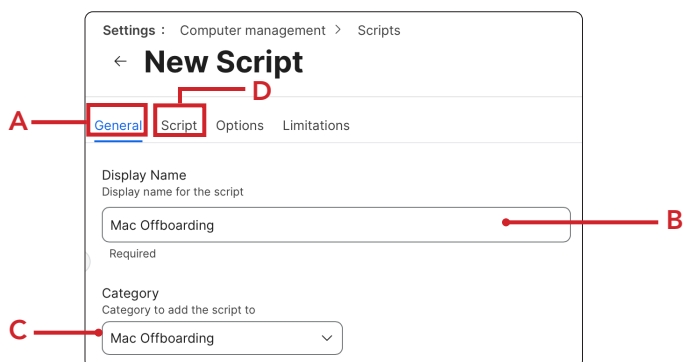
Settings : Computer management > Scripts

← New Script

A

D

General Script Options Limitations

Display Name
Display name for the script

Mac Offboarding

B

Required

Category
Category to add the script to

C

Mac Offboarding